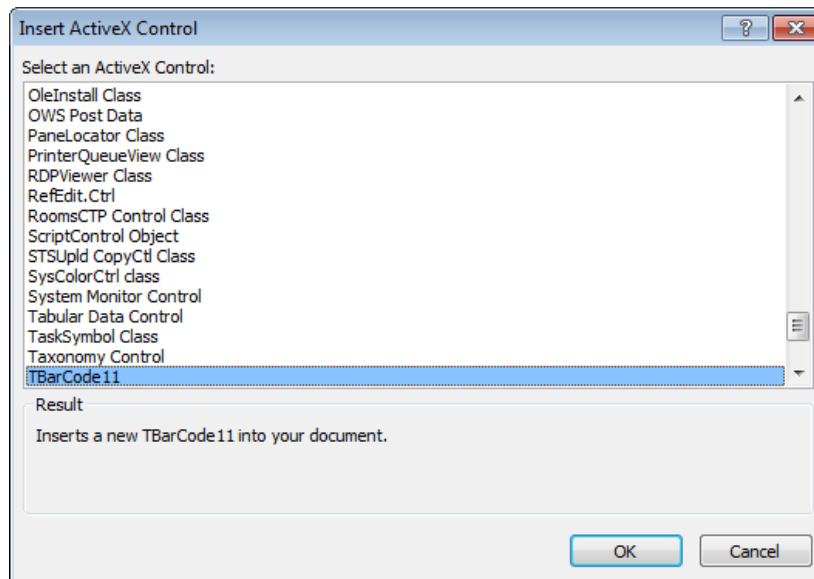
Insert ActiveX Control

?

Select an ActiveX Control:

OleInstall Class
OWS Post Data
PaneLocator Class
PrinterQueueView Class
RDPViewer Class
RefEdit.Ctrl
RoomsCTP Control Class
ScriptControl Object
STSUpld CopyCtl Class
SysColorCtrl class
System Monitor Control
Tabular Data Control
TaskSymbol Class
Taxonomy Control
TBarCode11

Result

Inserts a new TBarCode11 into your document.

OK

Cancel